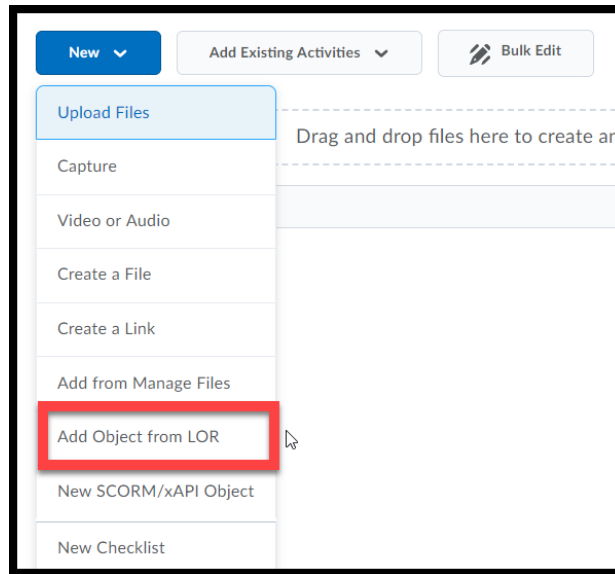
New

Add Existing Activities

Bulk Edit

Upload Files

Drag and drop files here to create ar

Capture

Video or Audio

Create a File

Create a Link

Add from Manage Files

Add Object from LOR

New SCORM/xAPI Object

New Checklist